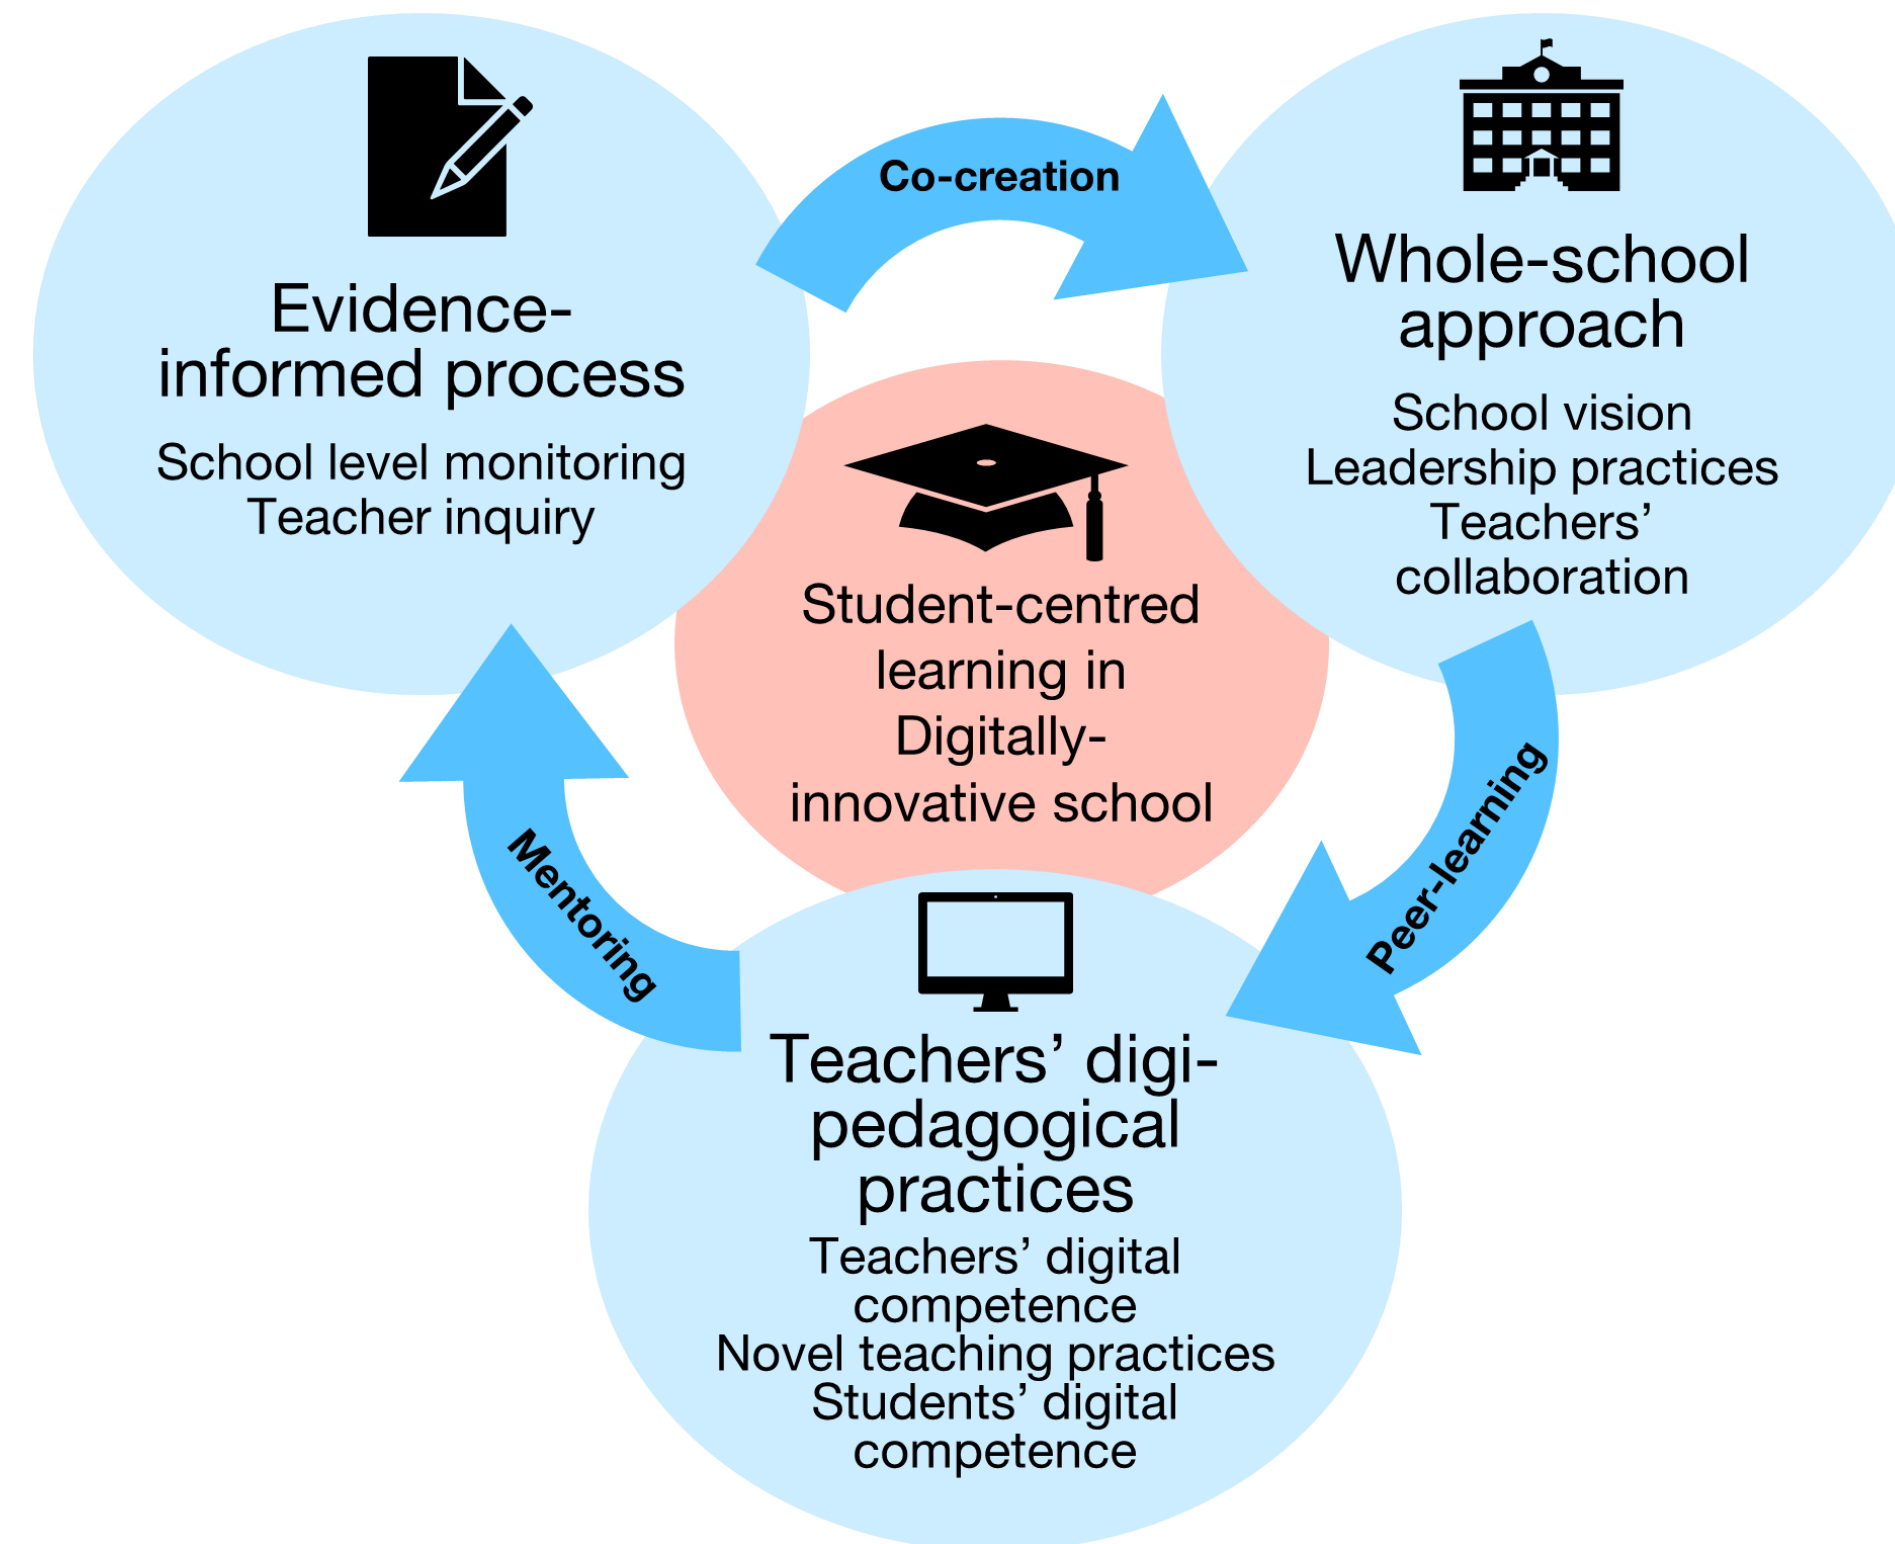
Evidence-informed process

School level monitoring
Teacher inquiry

Co-creation

Whole-school approach

School vision
Leadership practices
Teachers' collaboration

Student-centred learning in Digitally-innovative school

Peer-learning

Mentoring

Teachers' digi-pedagogical practices

Teachers' digital competence
Novel teaching practices
Students' digital competence